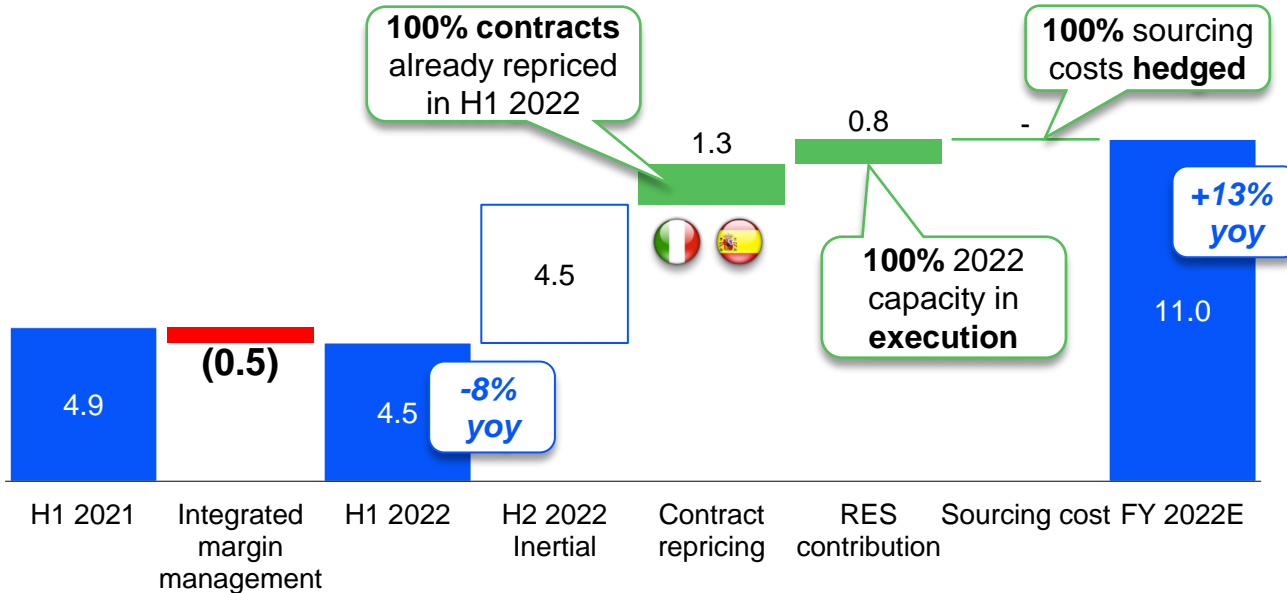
100% contracts already repriced in H1 2022

100% sourcing costs hedged

1.3

0.8

-

+13% yoy

4.5

100% 2022 capacity in execution

11.0

4.9

(0.5)

4.5

-8% yoy

H1 2021

Integrated margin management

H1 2022

H2 2022 Inertial

Contract repricing

RES contribution

Sourcing cost

FY 2022E